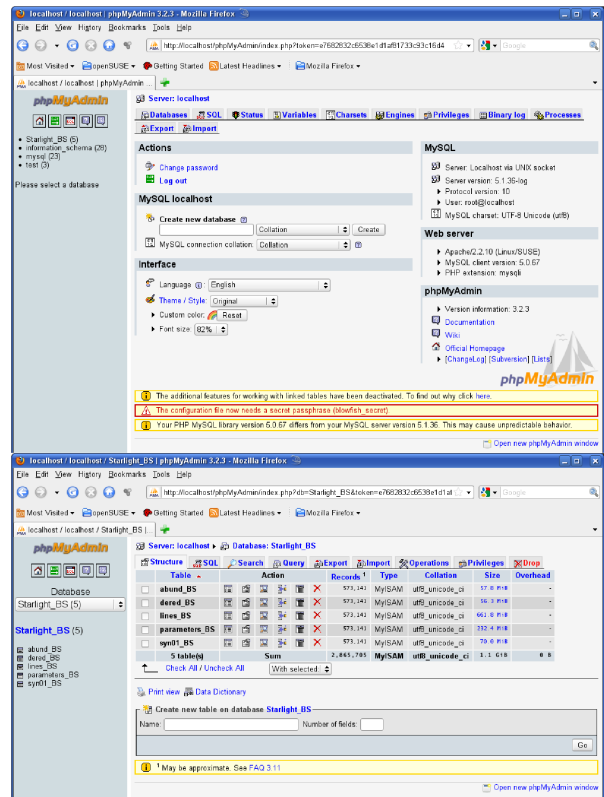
localhost / localhost | phpMyAdmin 3.2.3 - Mozilla Firefox

File Edit View History Bookmarks Tools Help

http://localhost/phpMyAdmin/index.php?token=e7682832c6538e1d1af81733c93c16d4

Google

Most Visited Getting Started Latest Headlines Mozilla Firefox

localhost / localhost | phpMyAdmin

phpMyAdmin

Starlight_BS (5)
information_schema (28)
mysql (23)
test (3)

Please select a database

Server: localhost

Databases SQL Status Variables Charsets Engines Privileges Binary log Processes Export Import

Actions

Change password
Log out

MySQL localhost

Create new database
Collation Create
MySQL connection collation: Collation

Interface

Language: English
Theme / Style: Original
Custom color: Reset
Font size: 82%

MySQL

Server: Localhost via UNIX socket
Server version: 5.1.36-log
Protocol version: 10
User: root@localhost
MySQL charset: UTF-8 Unicode (utf8)

Web server

Apache/2.2.10 (Linux/SUSE)
MySQL client version: 5.0.67
PHP extension: mysqli

phpMyAdmin

Version information: 3.2.3
Documentation
Wiki
Official Homepage
[ChangeLog] [Subversion] [Lists]

phpMyAdmin

The additional features for working with linked tables have been deactivated. To find out why click here.

The configuration file now needs a secret passphrase (blowfish_secret).

Your PHP MySQL library version 5.0.67 differs from your MySQL server version 5.1.36. This may cause unpredictable behavior.

Open new phpMyAdmin window

localhost / localhost / Starlight_BS | phpMyAdmin 3.2.3 - Mozilla Firefox

File Edit View History Bookmarks Tools Help

http://localhost/phpMyAdmin/index.php?db=Starlight_BS&token=e7682832c6538e1d1af

Google

Most Visited openSUSE Getting Started Latest Headlines Mozilla Firefox

localhost / localhost / Starlight_BS |

phpMyAdmin

Database
Starlight_BS (5)

Starlight_BS (5)

abund_BS
dered_BS
lines_BS
parameters_BS
syn01_BS

Server: localhost ▸ Database: Starlight_BS

Structure SQL Search Query Export Import Operations Privileges Drop

| Table | Action | Records ¹ | Type | Collation | Size | Overhead |
|---|---|---|---|---|---|---|
| abund_BS | | 573,141 | MyISAM | utf8_unicode_ci | 57.0 MiB | - |
| dered_BS | | 573,141 | MyISAM | utf8_unicode_ci | 56.3 MiB | - |
| lines_BS | | 573,141 | MyISAM | utf8_unicode_ci | 661.8 MiB | - |
| parameters_BS | | 573,141 | MyISAM | utf8_unicode_ci | 232.4 MiB | - |
| syn01_BS | | 573,141 | MyISAM | utf8_unicode_ci | 70.0 MiB | - |
| 5 table(s) | Sum | 2,865,705 | MyISAM | utf8_unicode_ci | 1.1 GiB | 0 B |

Check All / Uncheck All With selected:

Print view Data Dictionary

Create new table on database Starlight_BS
Name: Number of fields:
Go

¹ May be approximate. See FAQ 3.11

Open new phpMyAdmin window